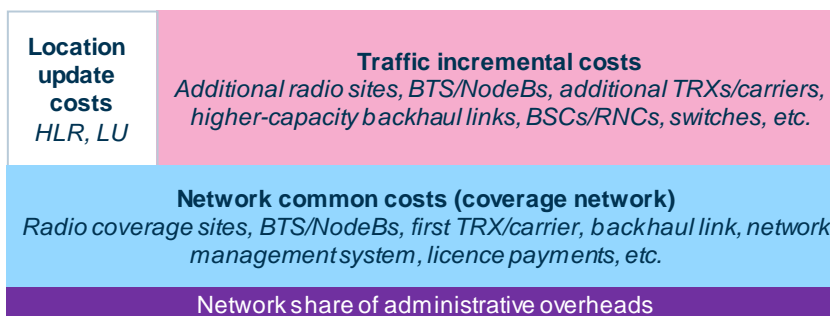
Location update costs
HLR, LU

Traffic incremental costs
Additional radio sites, BTS/NodeBs, additional TRXs/carriers, higher-capacity backhaul links, BSCs/RNCs, switches, etc.

Network common costs (coverage network)
Radio coverage sites, BTS/NodeBs, first TRX/carrier, backhaul link, network management system, licence payments, etc.

Network share of administrative overheads